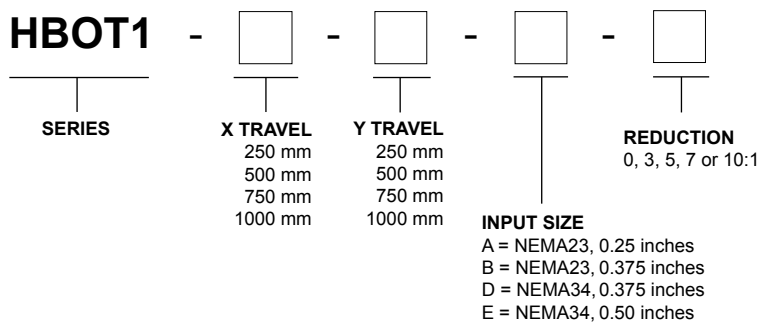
HBOT1 - - - -

SERIES

X TRAVEL
250 mm
500 mm
750 mm
1000 mm

Y TRAVEL
250 mm
500 mm
750 mm
1000 mm

INPUT SIZE
A = NEMA23, 0.25 inches
B = NEMA23, 0.375 inches
D = NEMA34, 0.375 inches
E = NEMA34, 0.50 inches

REDUCTION
0, 3, 5, 7 or 10:1